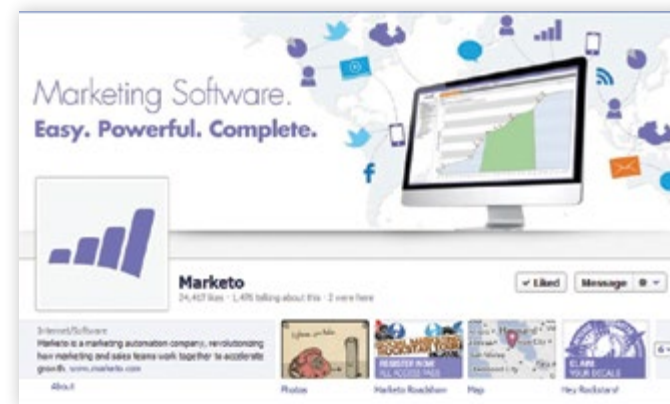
Marketing Software.
Easy. Powerful. Complete.

Marketo
34,467 likes · 1,495 talking about this · 2 were here

✓ Liked
Message

Internet/Software
Marketo is a marketing automation company, revolutionizing how marketing and sales teams work together to accelerate growth. www.marketo.com

About

Photos

REGISTER NOW
ALL ACCESS PASS
Marketo Roadshow

Map

Hey Rockstars!